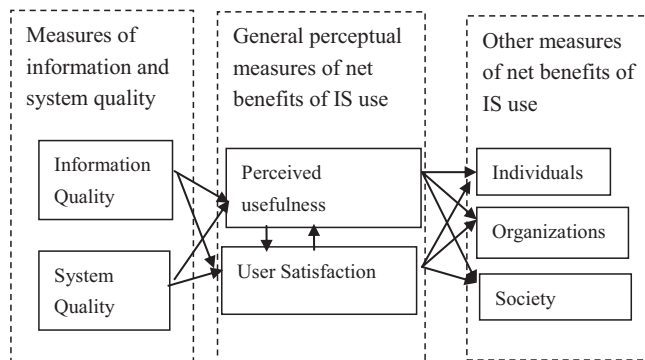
Measures of information and system quality

Information Quality

System Quality

General perceptual measures of net benefits of IS use

Perceived usefulness

User Satisfaction

Other measures of net benefits of IS use

Individuals

Organizations

Society